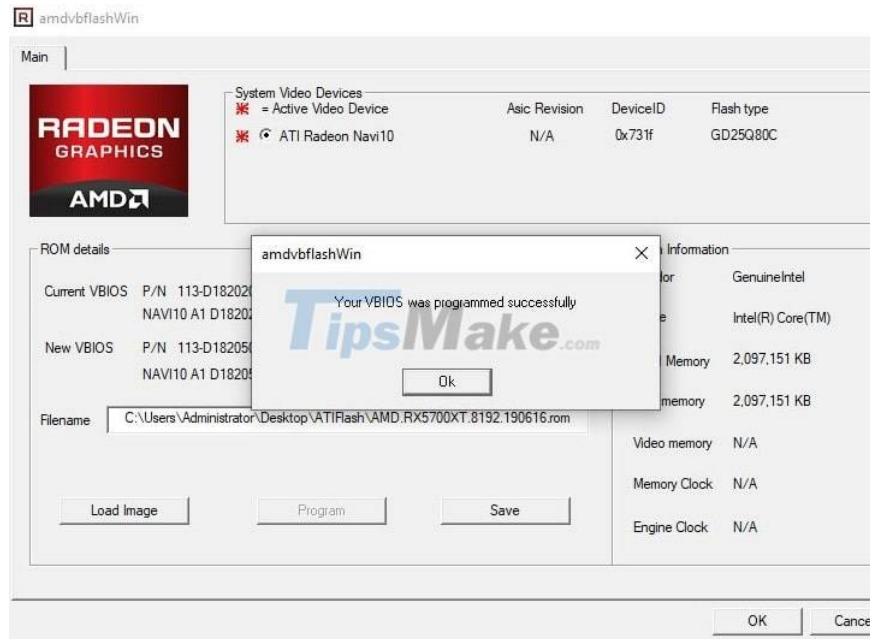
amdvbflashWin

Main

RADEON GRAPHICS AMD

System Video Devices
= Active Video Device
ATI Radeon Navi10

| Asic Revision | DeviceID | Flash type |
|---|---|---|
| N/A | 0x731f | GD25Q80C |

ROM details

Current VBIOS P/N 113-D18202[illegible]
NAVI10 A1 D1820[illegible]

New VBIOS P/N 113-D18205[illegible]
NAVI10 A1 D1820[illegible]

Filename C:\Users\Administrator\Desktop\ATIFlash\AMD.RX5700XT.8192.190616.rom

Load Image Program Save

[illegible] Information
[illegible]or GenuineIntel
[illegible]e Intel(R) Core(TM)
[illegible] Memory 2,097,151 KB
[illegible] memory 2,097,151 KB
Video memory N/A
Memory Clock N/A
Engine Clock N/A

amdvbflashWin
Your VBIOS was programmed successfully
Ok

TipsMake.com

OK Cance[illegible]